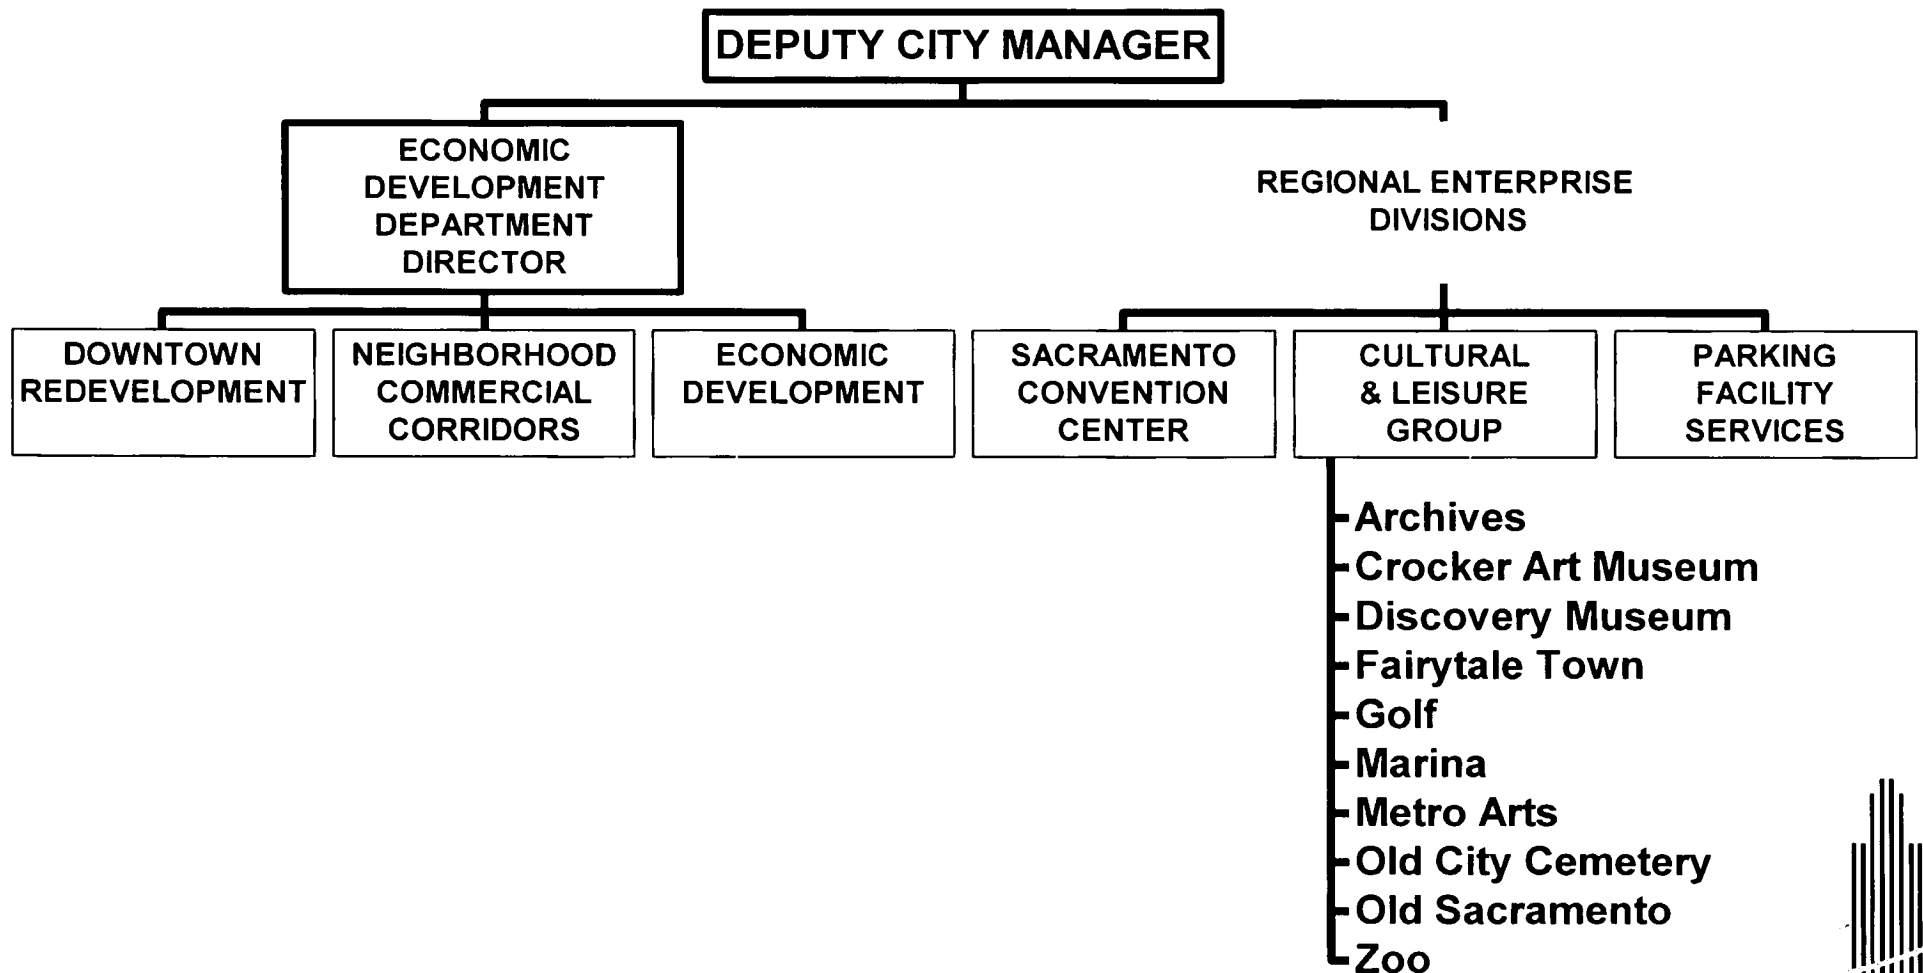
DEPUTY CITY MANAGER

ECONOMIC DEVELOPMENT DEPARTMENT DIRECTOR

REGIONAL ENTERPRISE DIVISIONS

DOWNTOWN REDEVELOPMENT

NEIGHBORHOOD COMMERCIAL CORRIDORS

ECONOMIC DEVELOPMENT

SACRAMENTO CONVENTION CENTER

CULTURAL & LEISURE GROUP

PARKING FACILITY SERVICES

Archives
Crocker Art Museum
Discovery Museum
Fairytale Town
Golf
Marina
Metro Arts
Old City Cemetery
Old Sacramento
Zoo